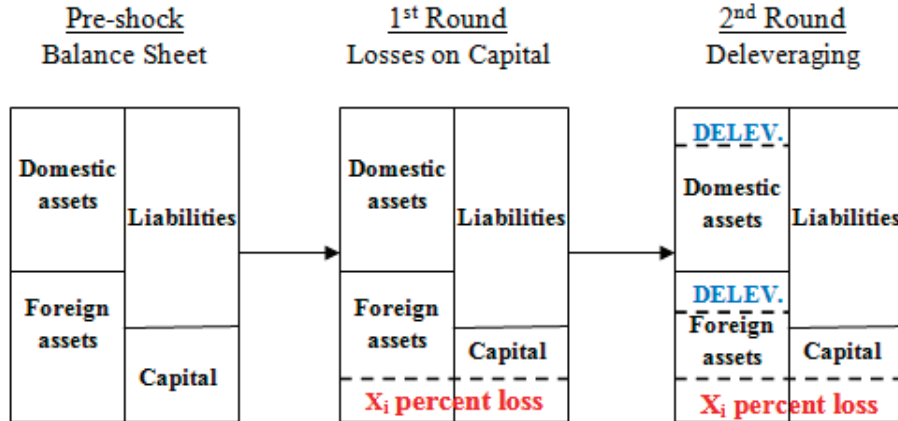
Pre-shock
Balance Sheet

1st Round
Losses on Capital

2nd Round
Deleveraging

Domestic assets
Liabilities
Foreign assets
Capital

Domestic assets
Liabilities
Foreign assets
Capital
$X_i$ percent loss

DELEV.
Domestic assets
Liabilities
DELEV.
Foreign assets
Capital
$X_i$ percent loss